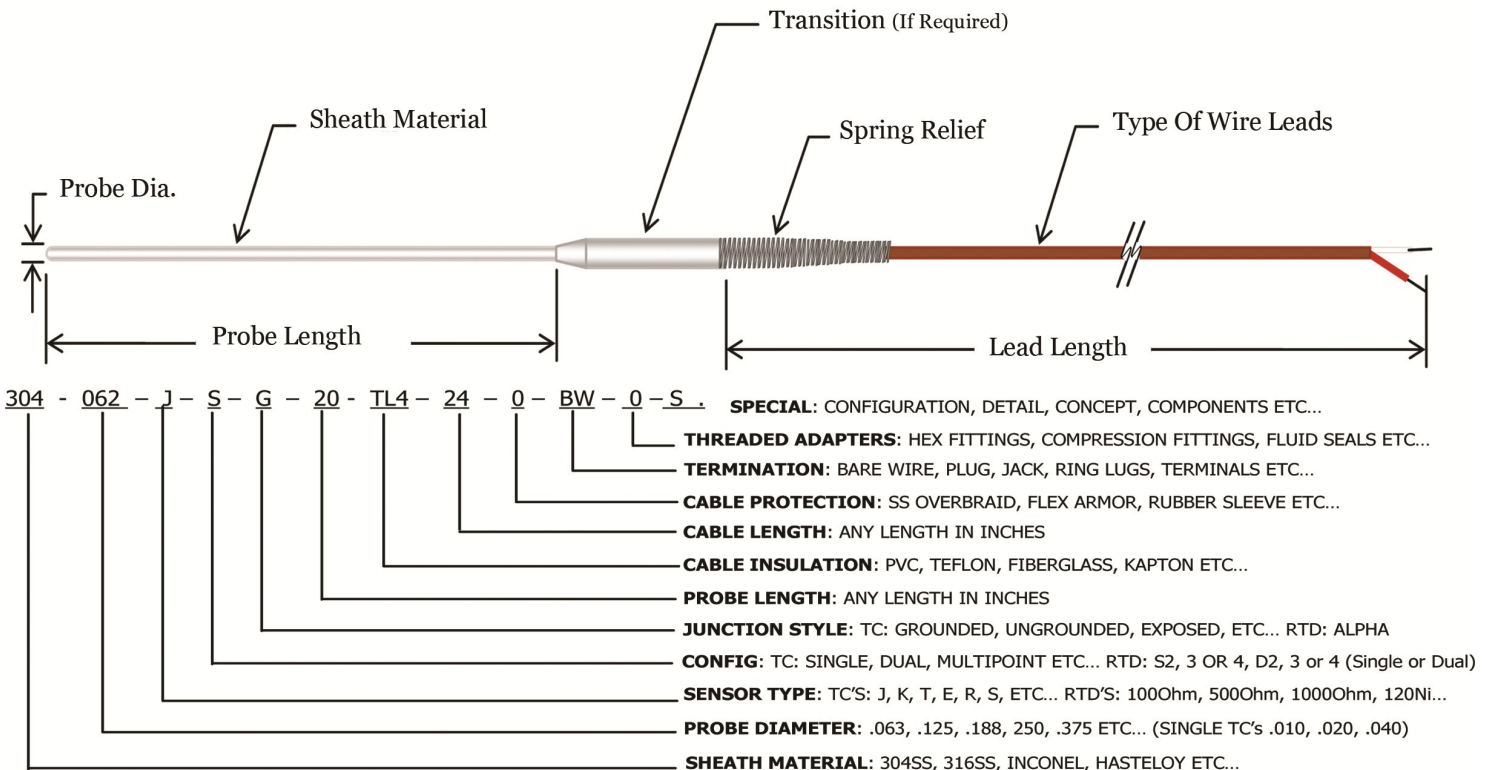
Transition (If Required)

Sheath Material

Spring Relief

Type Of Wire Leads

Probe Dia.

Probe Length

Lead Length

304 - 062 – J – S – G – 20 - TL4 – 24 – 0 – BW – 0 – S .

SPECIAL: CONFIGURATION, DETAIL, CONCEPT, COMPONENTS ETC...

THREADED ADAPTERS: HEX FITTINGS, COMPRESSION FITTINGS, FLUID SEALS ETC...

TERMINATION: BARE WIRE, PLUG, JACK, RING LUGS, TERMINALS ETC...

CABLE PROTECTION: SS OVERBRAID, FLEX ARMOR, RUBBER SLEEVE ETC...

CABLE LENGTH: ANY LENGTH IN INCHES

CABLE INSULATION: PVC, TEFLON, FIBERGLASS, KAPTON ETC...

PROBE LENGTH: ANY LENGTH IN INCHES

JUNCTION STYLE: TC: GROUNDED, UNGROUNDED, EXPOSED, ETC... RTD: ALPHA

CONFIG: TC: SINGLE, DUAL, MULTIPOINT ETC... RTD: S2, 3 OR 4, D2, 3 or 4 (Single or Dual)

SENSOR TYPE: TC'S: J, K, T, E, R, S, ETC... RTD'S: 100Ohm, 500Ohm, 1000Ohm, 120Ni...

PROBE DIAMETER: .063, .125, .188, 250, .375 ETC... (SINGLE TC's .010, .020, .040)

SHEATH MATERIAL: 304SS, 316SS, INCONEL, HASTELOY ETC...